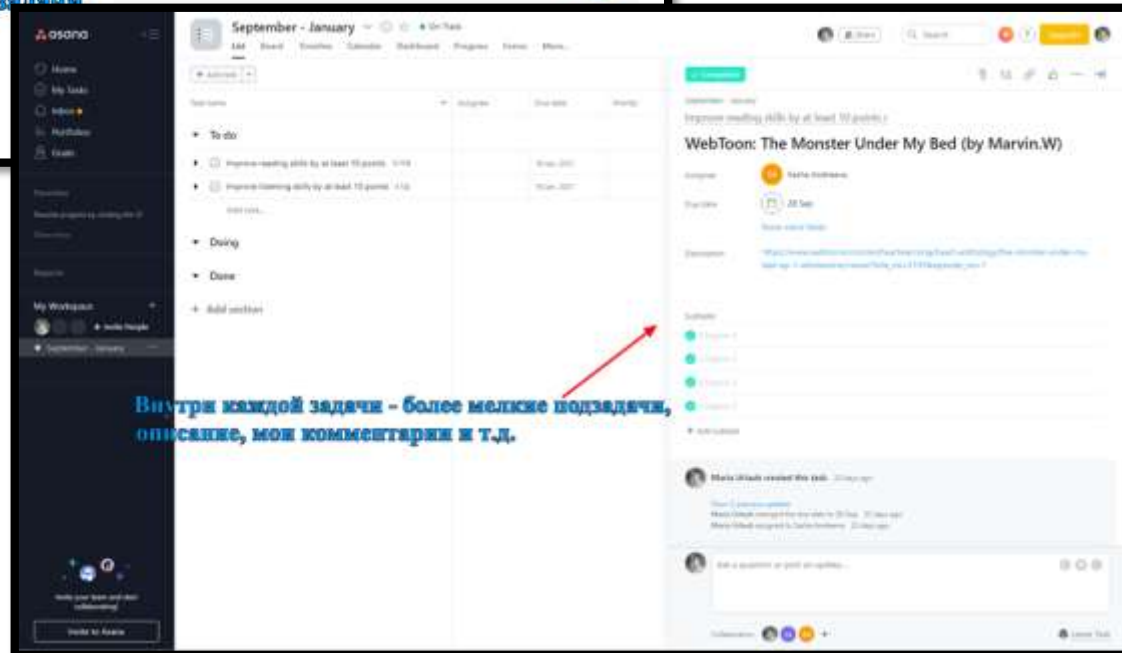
asana

Home
My Tasks
Inbox
Portfolios
Goals

Favorites

Reports

My Workspace
+ Invite People
September - January

Invite your team and start collaborating!
Invite to Asana

September - January
List Board Timeline Calendar Dashboard Progress Forms More...

+ Add task

Task name Assignee Due date Priority

To do
Improve reading skills by at least 10 points
Improve listening skills by at least 10 points
Add task...

Doing

Done

+ Add section

✓ Completed

Improve reading skills by at least 10 points

WebToon: The Monster Under My Bed (by Marvin.W)

Assignee
Due date 28 Sep
Description

Subtasks

+ Add subtask

Maria Urlaub created this task.

Ask a question or post an update...

Collaborators
Leave Task

Внутри каждой задачи - более мелкие подзадачи, описание, мои комментарии и т.д.